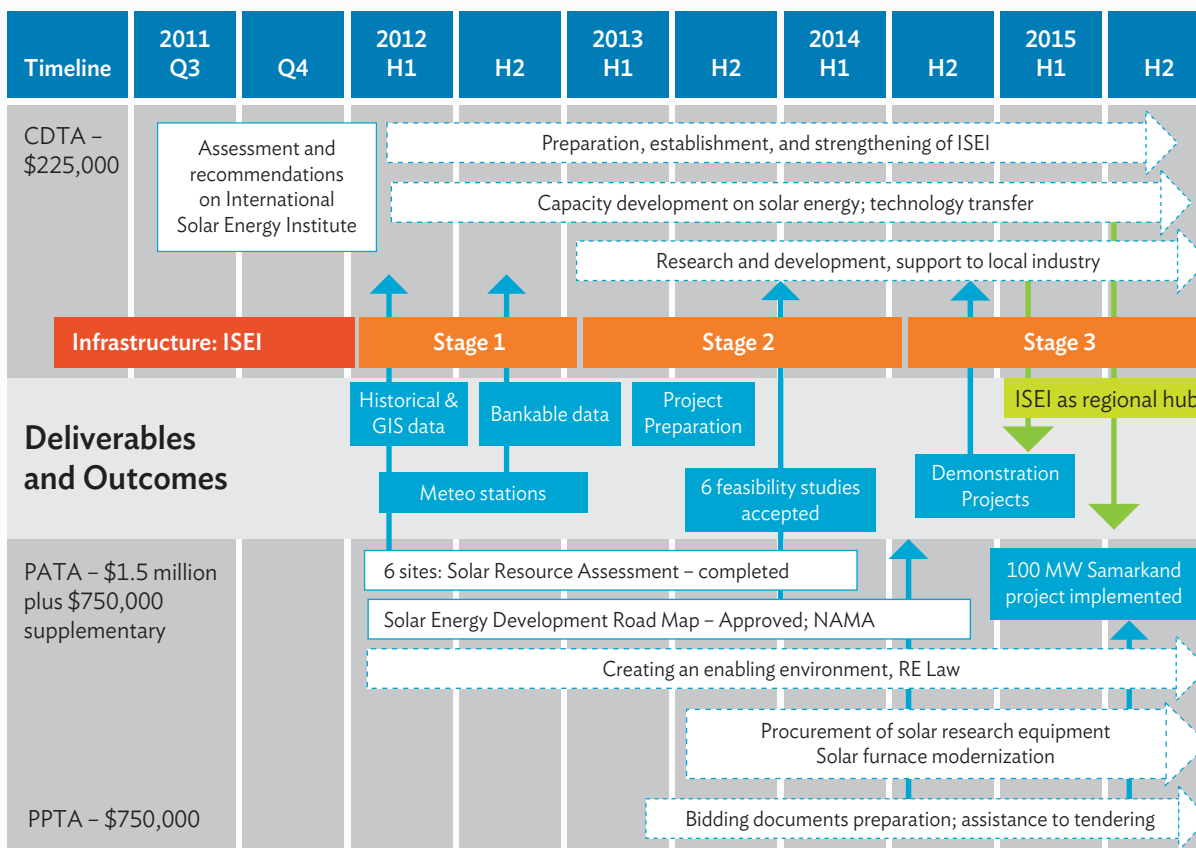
| Timeline | 2011 Q3 | Q4 | 2012 H1 | H2 | 2013 H1 | H2 | 2014 H1 | H2 | 2015 H1 | H2 |
|---|---|---|---|---|---|---|---|---|---|---|

CDTA – $225,000

Assessment and recommendations on International Solar Energy Institute

Preparation, establishment, and strengthening of ISEI

Capacity development on solar energy; technology transfer

Research and development, support to local industry

Infrastructure: ISEI

Stage 1

Stage 2

Stage 3

Deliverables and Outcomes

Historical & GIS data

Bankable data

Project Preparation

ISEI as regional hub

Meteo stations

6 feasibility studies accepted

Demonstration Projects

PATA – $1.5 million plus $750,000 supplementary

6 sites: Solar Resource Assessment – completed

100 MW Samarkand project implemented

Solar Energy Development Road Map – Approved; NAMA

Creating an enabling environment, RE Law

Procurement of solar research equipment
Solar furnace modernization

PPTA – $750,000

Bidding documents preparation; assistance to tendering